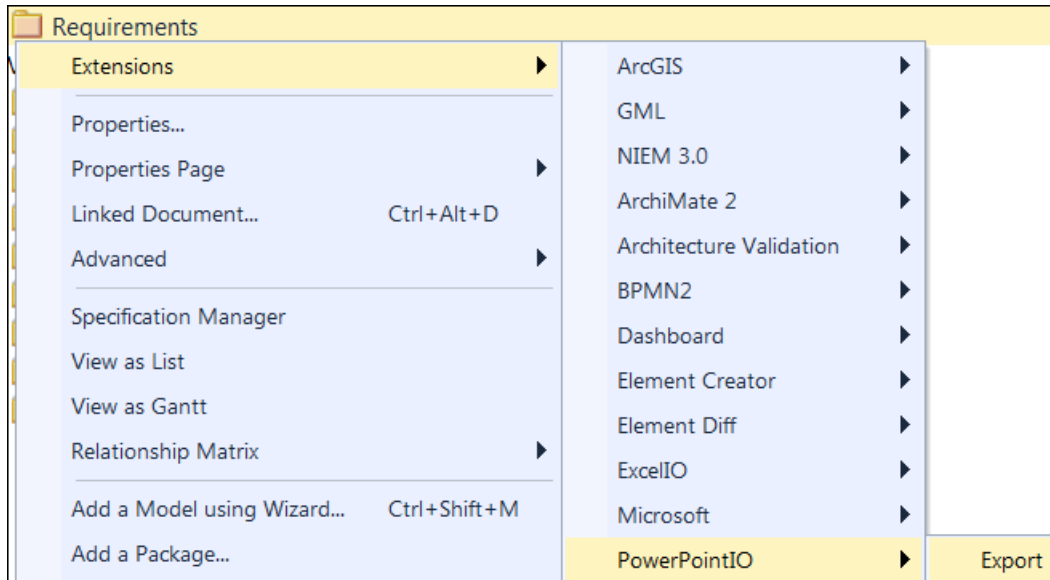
Requirements

Extensions

Properties...

Properties Page

Linked Document... Ctrl+Alt+D

Advanced

Specification Manager

View as List

View as Gantt

Relationship Matrix

Add a Model using Wizard... Ctrl+Shift+M

Add a Package...

ArcGIS

GML

NIEM 3.0

ArchiMate 2

Architecture Validation

BPMN2

Dashboard

Element Creator

Element Diff

ExcelIO

Microsoft

PowerPointIO

Export